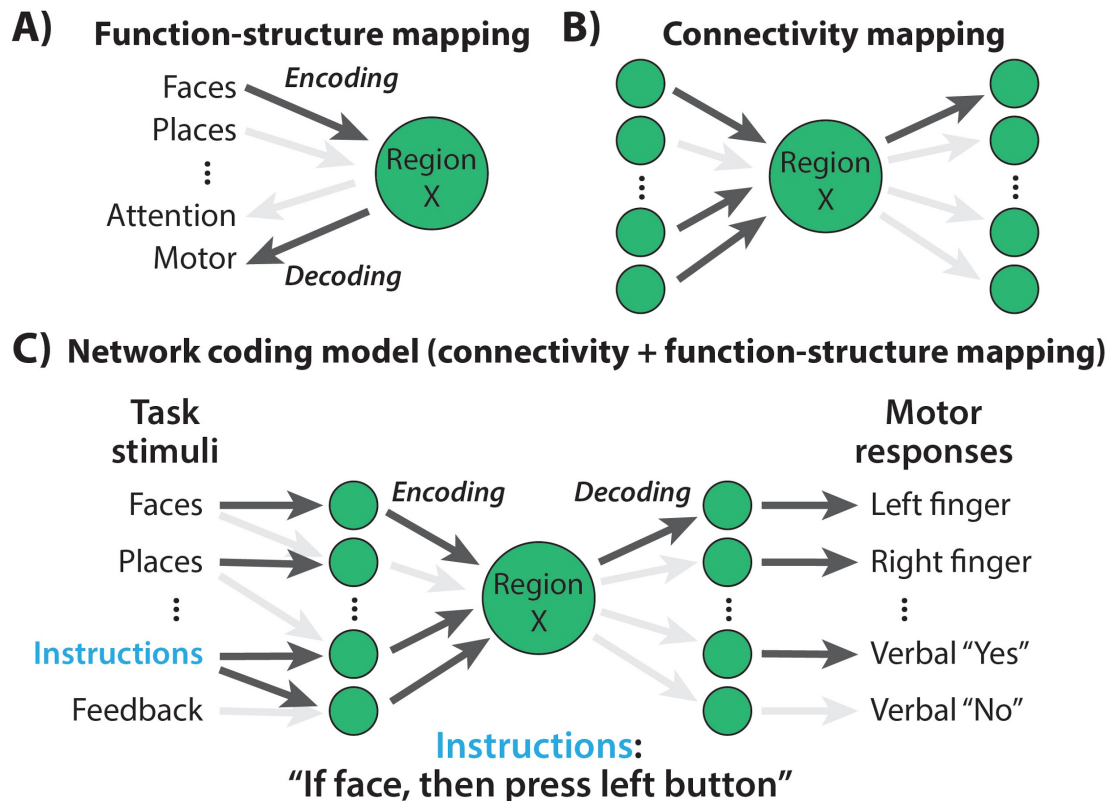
A) Function-structure mapping

Faces
Places
⋮
Attention
Motor

Encoding

Region X

Decoding

B) Connectivity mapping

Region X

C) Network coding model (connectivity + function-structure mapping)

Task stimuli

Faces
Places
⋮
Instructions
Feedback

Encoding

Region X

Decoding

Motor responses

Left finger
Right finger
⋮
Verbal "Yes"
Verbal "No"

Instructions:
"If face, then press left button"